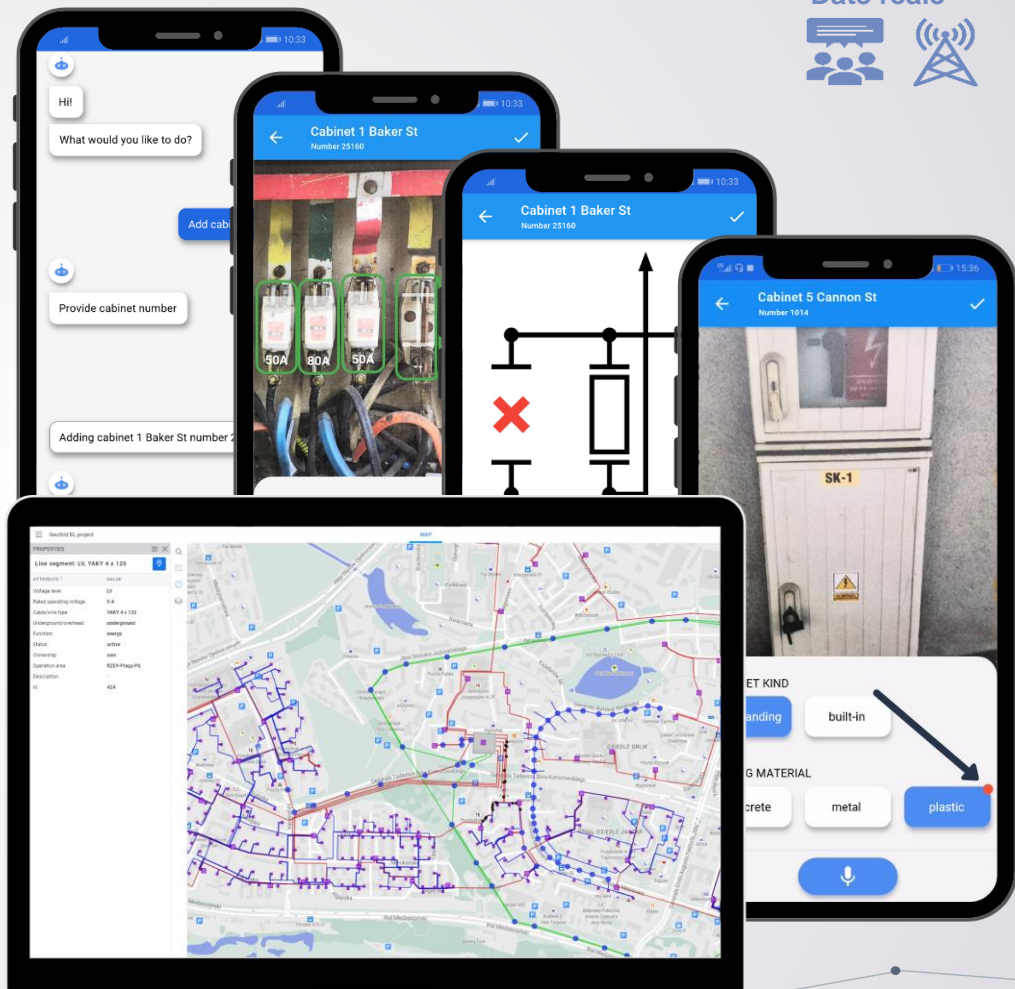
Date reale

10:33

Hi!

What would you like to do?

Add cabi

Provide cabinet number

Adding cabinet 1 Baker St number 2

10:33

Cabinet 1 Baker St
Number 25160

50A 80A 50A

10:33

Cabinet 1 Baker St
Number 25160

15:36

Cabinet 5 Cannon St
Number 1014

SK-1

ET KIND

anding

built-in

G MATERIAL

crete

metal

plastic

GeoGrid EL project

MAP

PROPERTIES

Line segment: LV, YAKY 4 x 120

| ATTRIBUTE | VALUE |
|---|---|
| Voltage level | LV |
| Rated operating voltage | 0.4 |
| Cable/wire type | YAKY 4 x 120 |
| Underground/overhead | underground |
| Function | energy |
| Status | active |
| Ownership | own |
| Operation area | RZEV-Praga Pd. |
| Description | - |
| Id | 424 |

OSIEDLE ORLIK